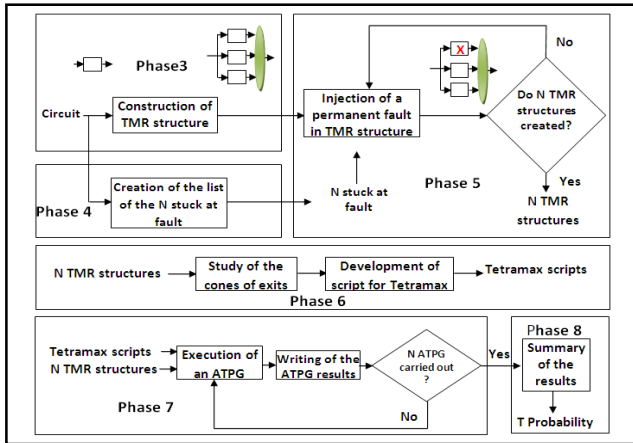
Phase3

Circuit

Construction of TMR structure

Injection of a permanent fault in TMR structure

X

No

Do N TMR structures created?

Yes

N TMR structures

Phase 5

N stuck at fault

Phase 4

Creation of the list of the N stuck at fault

N TMR structures

Study of the cones of exits

Development of script for Tetramax

Tetramax scripts

Phase 6

Tetramax scripts

N TMR structures

Execution of an ATPG

Writing of the ATPG results

N ATPG carried out ?

Yes

No

Phase 7

Phase 8

Summary of the results

T Probability